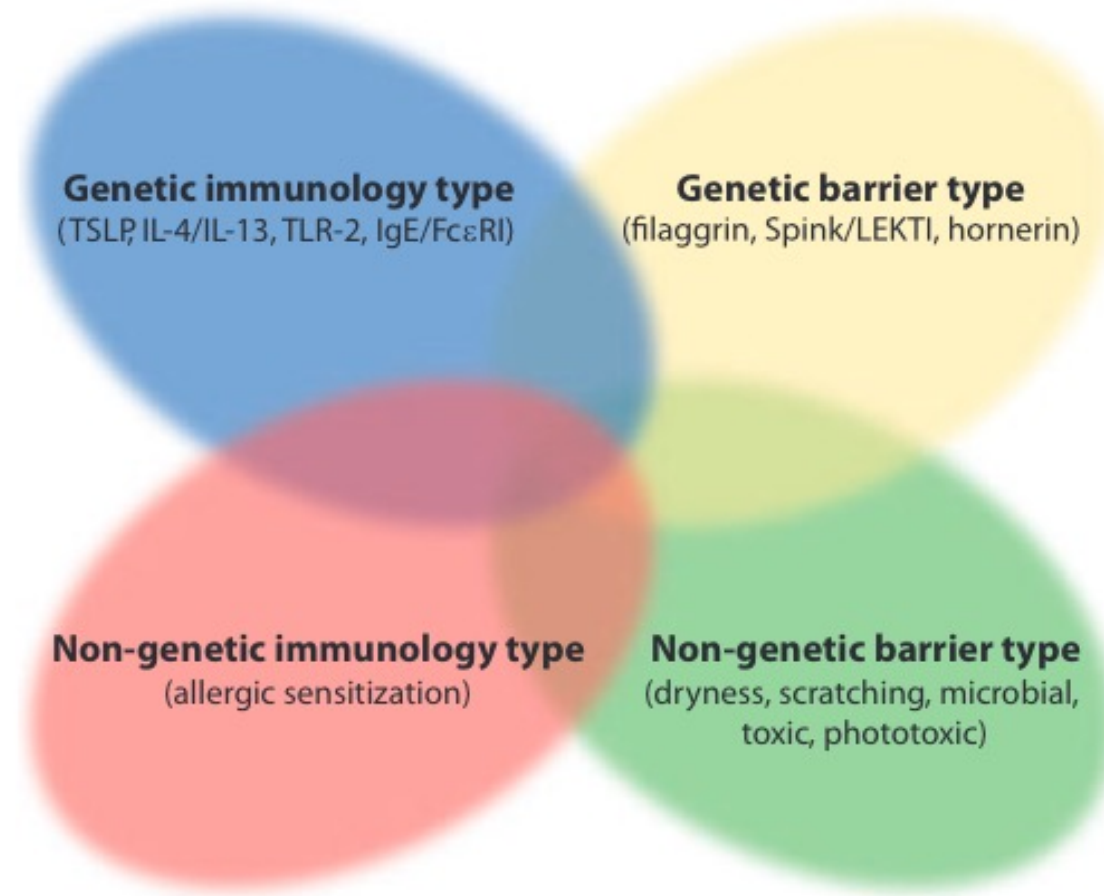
Genetic immunology type
(TSLP, IL-4/IL-13, TLR-2, IgE/FcεRI)

Genetic barrier type
(filaggrin, Spink/LEKTI, hornerin)

Non-genetic immunology type
(allergic sensitization)

Non-genetic barrier type
(dryness, scratching, microbial, toxic, phototoxic)